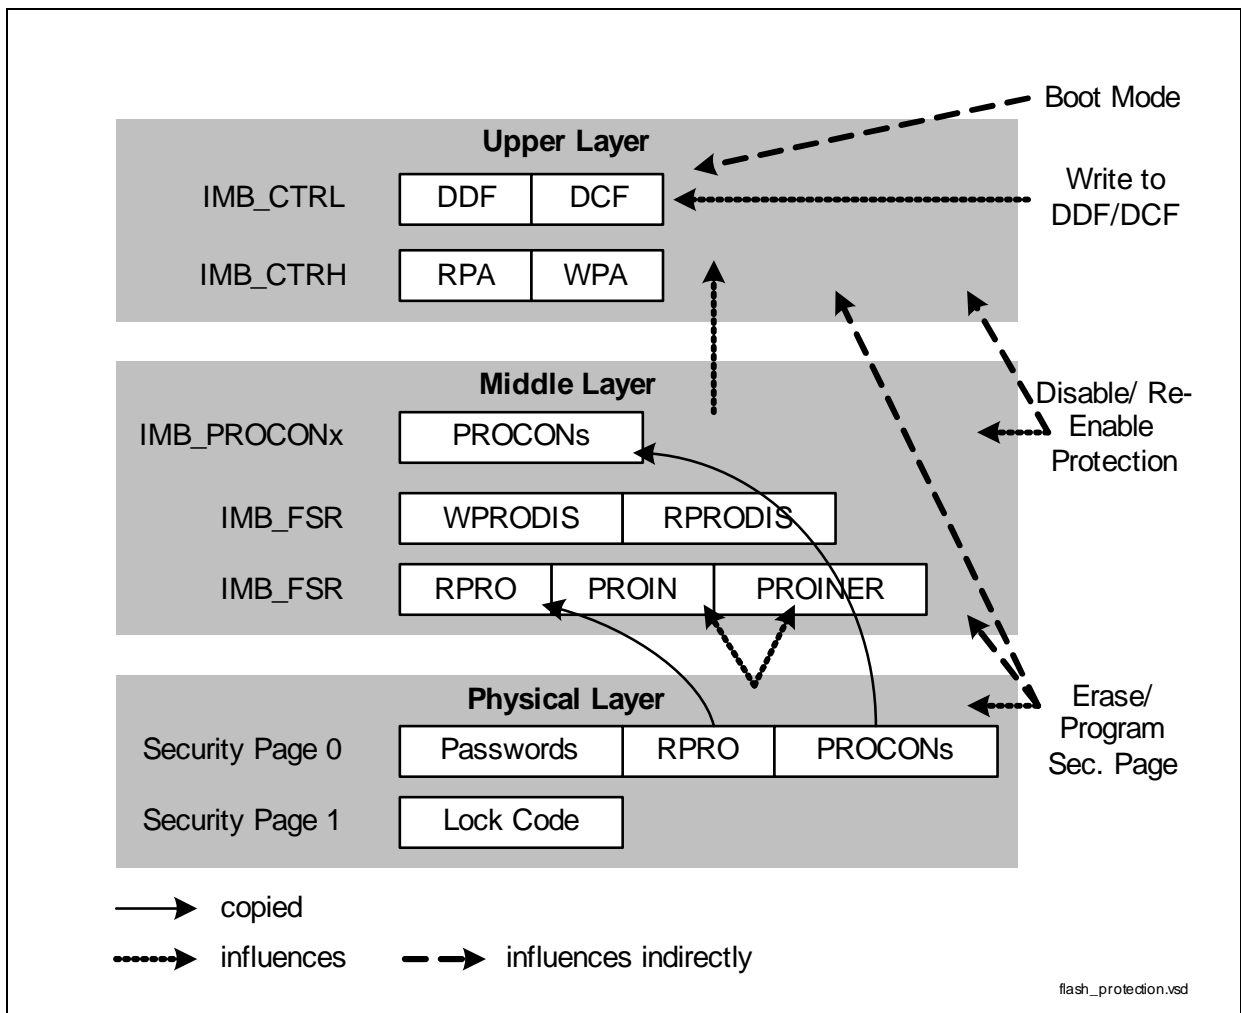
Boot Mode

Upper Layer

IMB_CTRL
DDF
DCF

Write to DDF/DCF

IMB_CTRH
RPA
WPA

Middle Layer

IMB_PROCONx
PROCONs

Disable/ Re-Enable Protection

IMB_FSR
WPRODIS
RPRODIS

IMB_FSR
RPRO
PROIN
PROINER

Physical Layer

Erase/ Program Sec. Page

Security Page 0
Passwords
RPRO
PROCONs

Security Page 1
Lock Code

copied

influences

influences indirectly

flash_protection.vsd